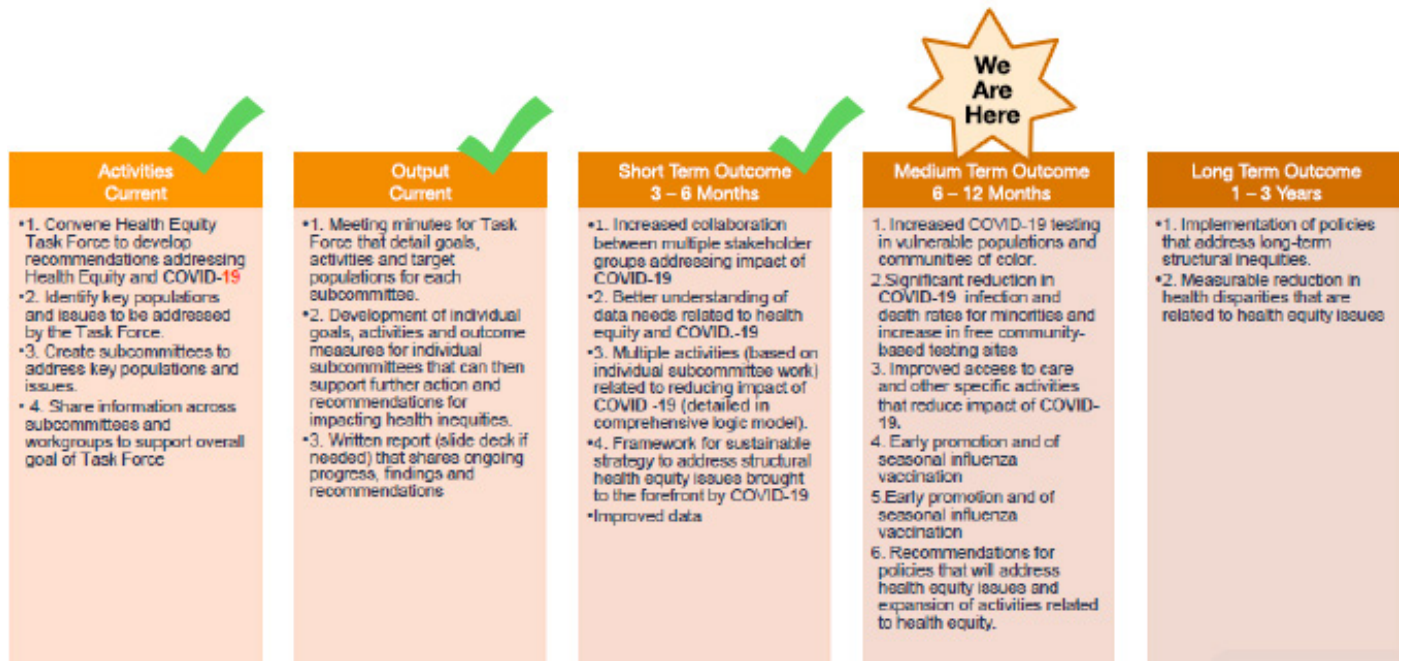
We Are Here

Activities
Current

•1. Convene Health Equity Task Force to develop recommendations addressing Health Equity and COVID-19
•2. Identify key populations and issues to be addressed by the Task Force.
•3. Create subcommittees to address key populations and issues.
• 4. Share information across subcommittees and workgroups to support overall goal of Task Force

Output
Current

•1. Meeting minutes for Task Force that detail goals, activities and target populations for each subcommittee.
•2. Development of individual goals, activities and outcome measures for individual subcommittees that can then support further action and recommendations for impacting health inequities.
•3. Written report (slide deck if needed) that shares ongoing progress, findings and recommendations

Short Term Outcome
3 – 6 Months

•1. Increased collaboration between multiple stakeholder groups addressing impact of COVID-19
•2. Better understanding of data needs related to health equity and COVID.-19
•3. Multiple activities (based on individual subcommittee work) related to reducing impact of COVID -19 (detailed in comprehensive logic model).
•4. Framework for sustainable strategy to address structural health equity issues brought to the forefront by COVID-19
•Improved data

Medium Term Outcome
6 – 12 Months

1. Increased COVID-19 testing in vulnerable populations and communities of color.
2.Significant reduction in COVID-19 infection and death rates for minorities and increase in free community-based testing sites
3. Improved access to care and other specific activities that reduce impact of COVID-19.
4. Early promotion and of seasonal influenza vaccination
5.Early promotion and of seasonal influenza vaccination
6. Recommendations for policies that will address health equity issues and expansion of activities related to health equity.

Long Term Outcome
1 – 3 Years

•1. Implementation of policies that address long-term structural inequities.
•2. Measurable reduction in health disparities that are related to health equity issues